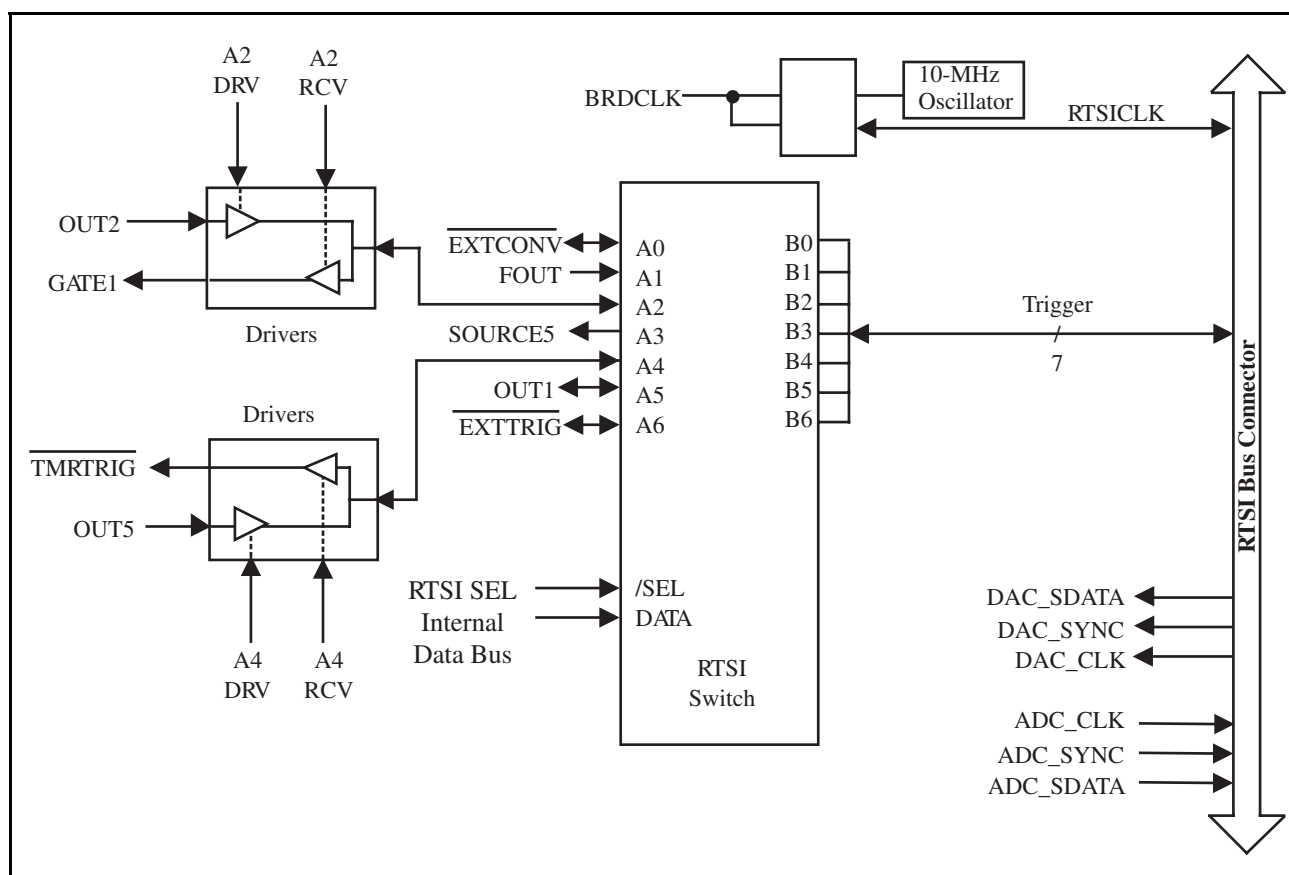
A2 DRV
A2 RCV
BRDCLK
10-MHz Oscillator
RTSICLK
OUT2
GATE1
Drivers
$\overline{\text{EXTCONV}}$
FOUT
SOURCE5
OUT1
$\overline{\text{EXTTRIG}}$
A0
A1
A2
A3
A4
A5
A6
B0
B1
B2
B3
B4
B5
B6
Trigger
7
Drivers
$\overline{\text{TMRTRIG}}$
OUT5
A4 DRV
A4 RCV
RTSI SEL
Internal Data Bus
/SEL
DATA
RTSI Switch
RTSI Bus Connector
DAC_SDATA
DAC_SYNC
DAC_CLK
ADC_CLK
ADC_SYNC
ADC_SDATA